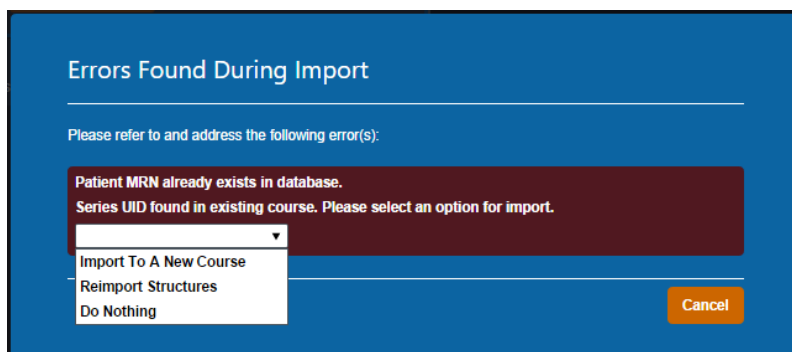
Errors Found During Import

Please refer to and address the following error(s):

Patient MRN already exists in database.
Series UID found in existing course. Please select an option for import.

Import To A New Course
Reimport Structures
Do Nothing

Cancel